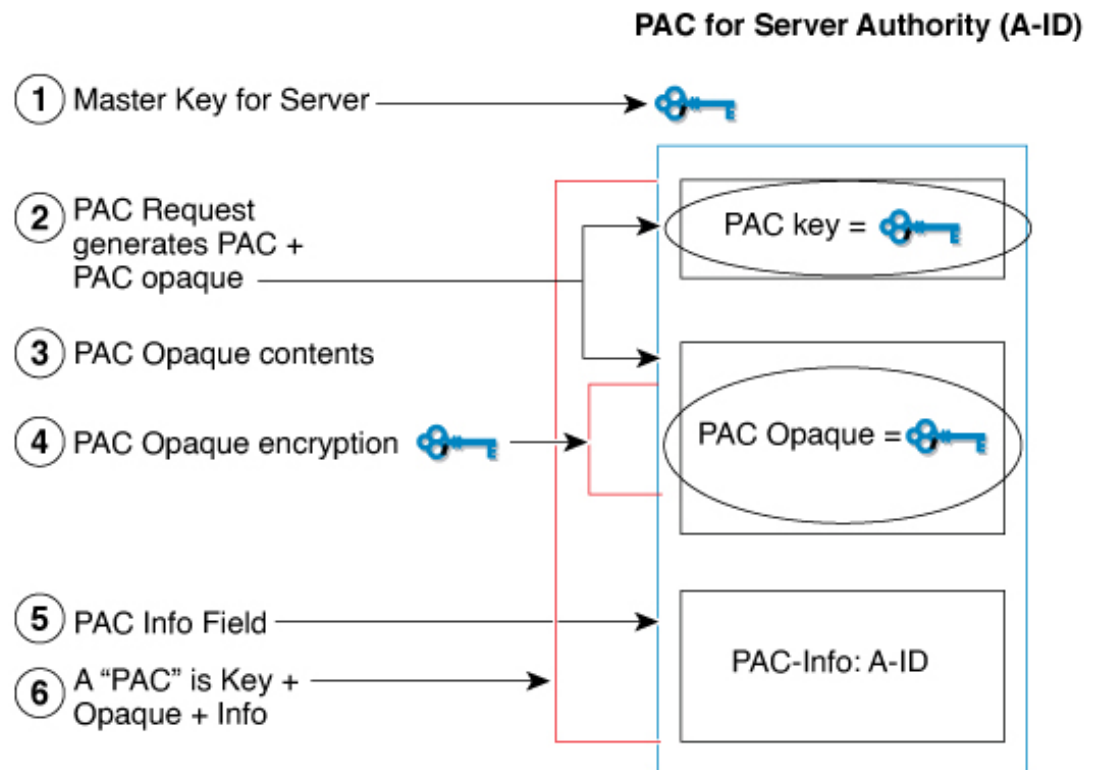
PAC for Server Authority (A-ID)

1 Master Key for Server

2 PAC Request generates PAC + PAC opaque

3 PAC Opaque contents

4 PAC Opaque encryption

5 PAC Info Field

6 A “PAC” is Key + Opaque + Info

PAC key =

PAC Opaque =

PAC-Info: A-ID